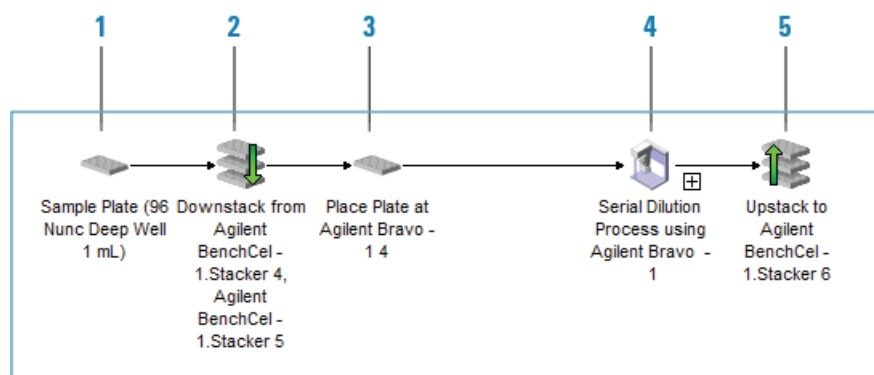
1

2

3

4

5

Sample Plate (96 Nunc Deep Well 1 mL)

Downstack from Agilent BenchCel - 1.Stacker 4, Agilent BenchCel - 1.Stacker 5

Place Plate at Agilent Bravo - 1 4

Serial Dilution Process using Agilent Bravo - 1

Upstack to Agilent BenchCel - 1.Stacker 6